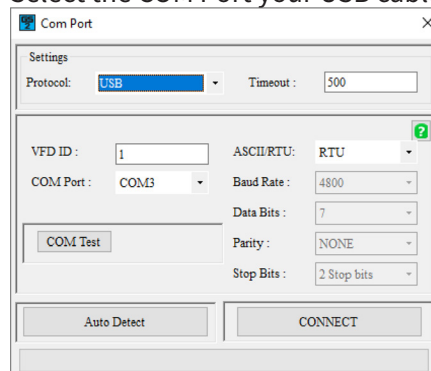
Select the COM Port your USB cab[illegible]

Com Port

Settings

Protocol: USB

Timeout : 500

?

VFD ID : 1

ASCII/RTU: RTU

COM Port : COM3

Baud Rate : 4800

Data Bits : 7

COM Test

Parity : NONE

Stop Bits : 2 Stop bits

Auto Detect

CONNECT